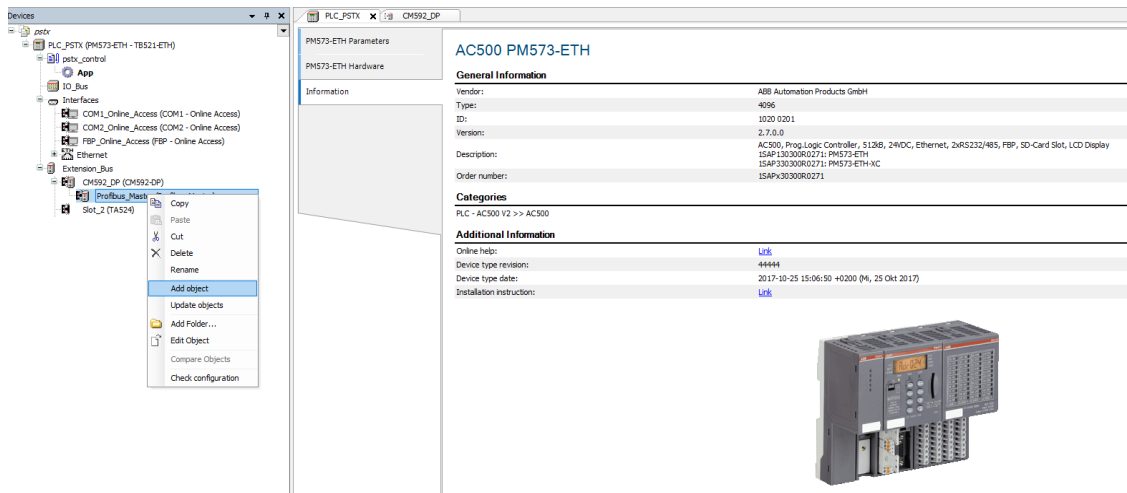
Devices

pstx
PLC_PSTX (PM573-ETH - TB521-ETH)
pstx_control
App
IO_Bus
Interfaces
COM1_Online_Access (COM1 - Online Access)
COM2_Online_Access (COM2 - Online Access)
FBP_Online_Access (FBP - Online Access)
Ethernet
Extension_Bus
CM592_DP (CM592-DP)
Profibus_Maste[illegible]
Slot_2 (TA524)

Copy
Paste
Cut
Delete
Rename
Add object
Update objects
Add Folder...
Edit Object
Compare Objects
Check configuration

PLC_PSTX
CM592_DP

PM573-ETH Parameters
PM573-ETH Hardware
Information

AC500 PM573-ETH

General Information

| | |
|---|---|
| Vendor: | ABB Automation Products GmbH |
| Type: | 4096 |
| ID: | 1020 0201 |
| Version: | 2.7.0.0 |
| Description: | AC500, Prog.Logic Controller, 512kB, 24VDC, Ethernet, 2xRS232/485, FBP, SD-Card Slot, LCD Display 1SAP130300R0271: PM573-ETH 1SAP330300R0271: PM573-ETH-XC |
| Order number: | 1SAPx30300R0271 |

Categories

PLC - AC500 V2 >> AC500

Additional Information

| | |
|---|---|
| Online help: | Link |
| Device type revision: | 44444 |
| Device type date: | 2017-10-25 15:06:50 +0200 (Mi, 25 Okt 2017) |
| Installation instruction: | Link |